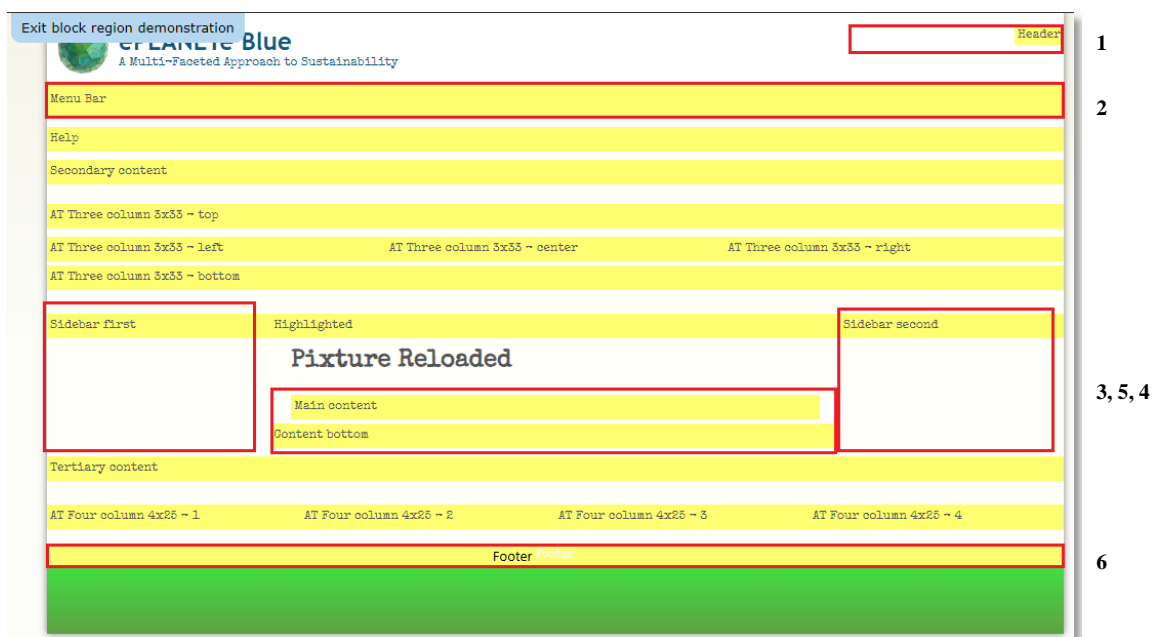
Exit block region demonstration

ePLANETe Blue
A Multi-Faceted Approach to Sustainability

Header

1

Menu Bar

2

Help

Secondary content

AT Three column 3x33 - top

AT Three column 3x33 - left

AT Three column 3x33 - center

AT Three column 3x33 - right

AT Three column 3x33 - bottom

Sidebar first

Highlighted

Sidebar second

Pixture Reloaded

Main content

Content bottom

3, 5, 4

Tertiary content

AT Four column 4x25 - 1

AT Four column 4x25 - 2

AT Four column 4x25 - 3

AT Four column 4x25 - 4

Footer Footer

6